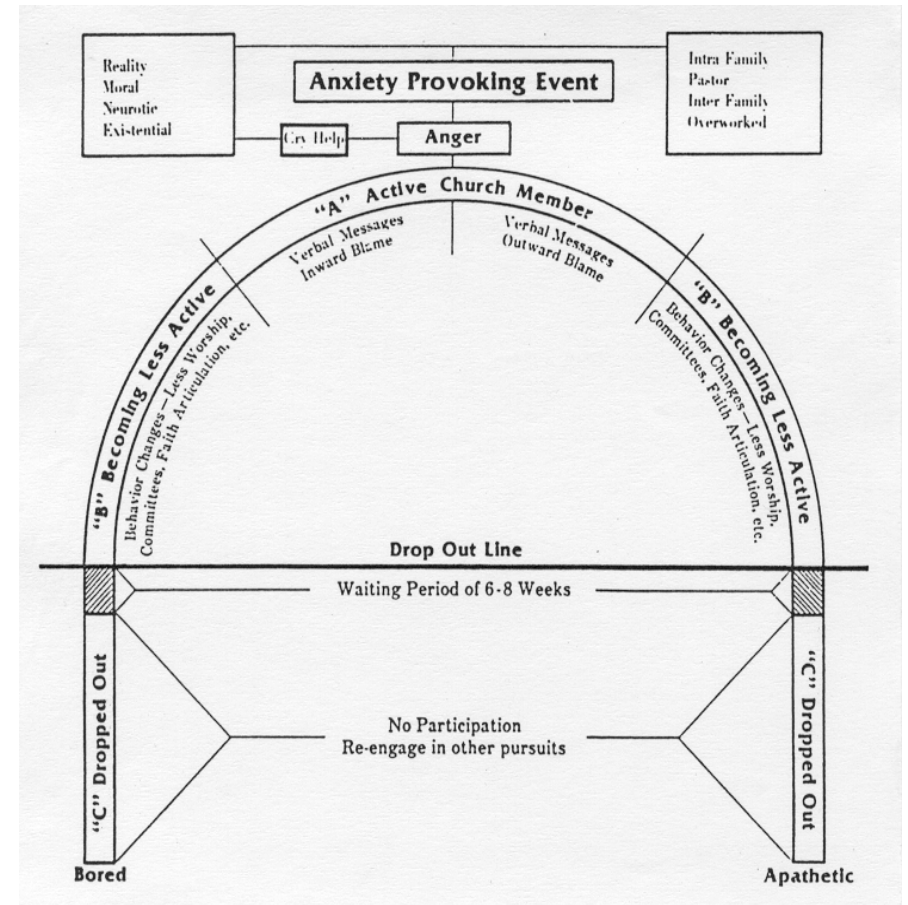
Reality
Moral
Neurotic
Existential

Anxiety Provoking Event

Intra Family
Pastor
Inter Family
Overworked

Cry Help

Anger

"A" Active Church Member

Verbal Messages
Inward Blame

Verbal Messages
Outward Blame

"B" Becoming Less Active

Behavior Changes—Less Worship, Committees, Faith Articulation, etc.

"B" Becoming Less Active

Behavior Changes—Less Worship, Committees, Faith Articulation, etc.

Drop Out Line

Waiting Period of 6-8 Weeks

"C" Dropped Out

No Participation
Re-engage in other pursuits

"C" Dropped Out

Bored

Apathetic